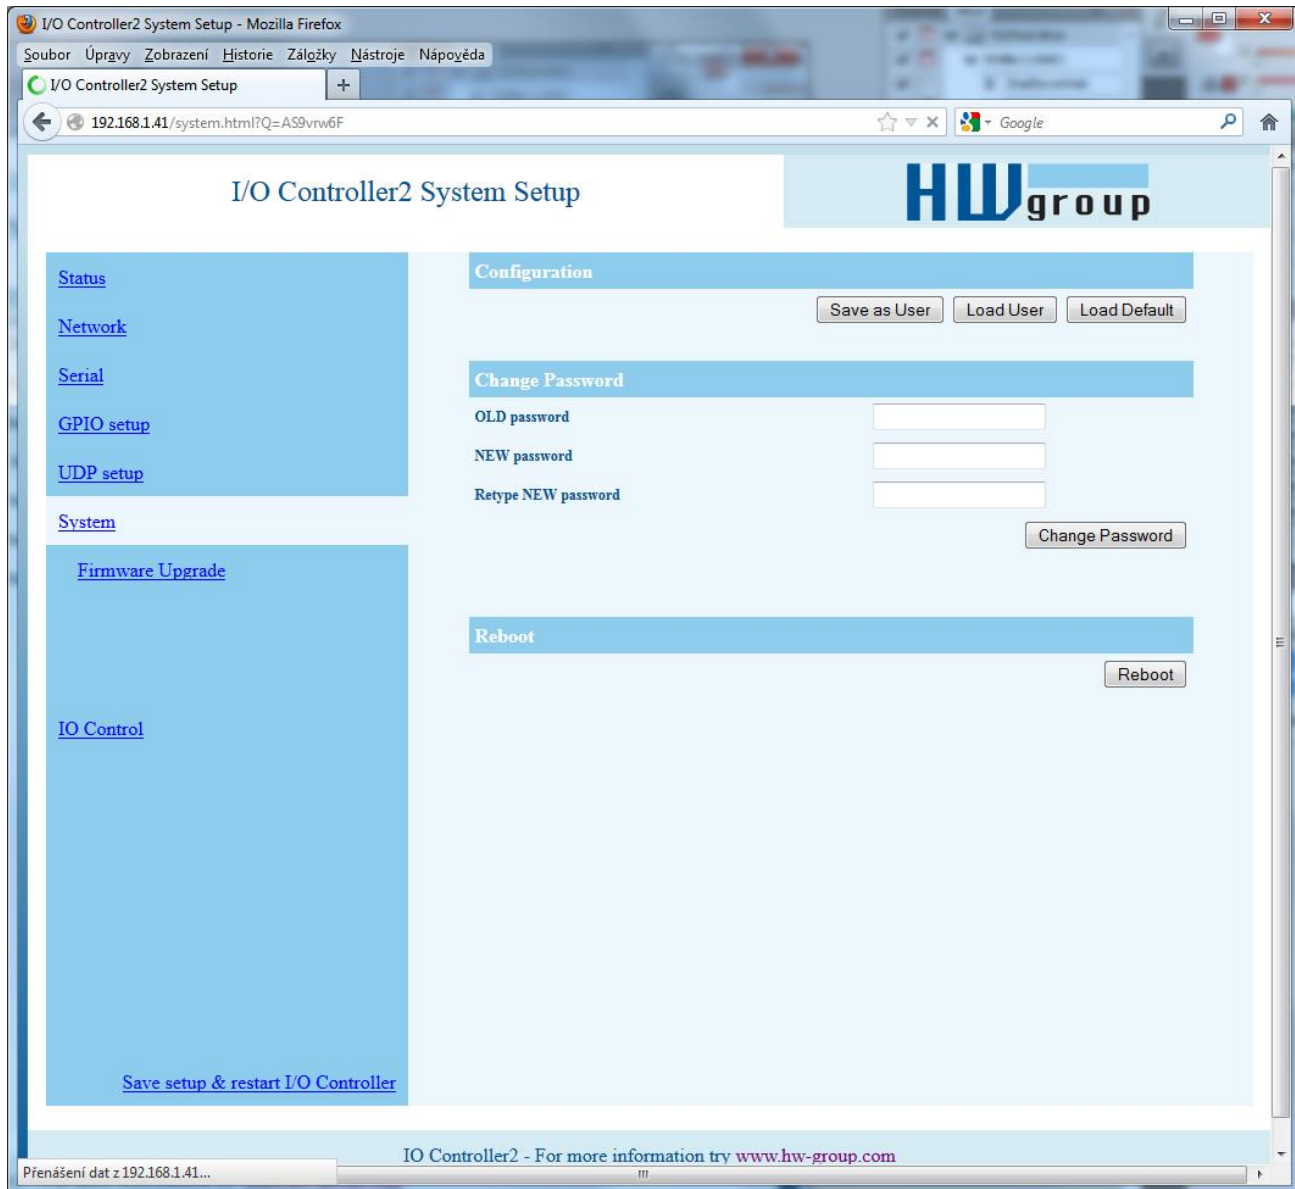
I/O Controller2 System Setup - Mozilla Firefox

Soubor Úpravy Zobrazení Historie Záložky Nástroje Nápověda

I/O Controller2 System Setup +

192.168.1.41/system.html?Q=AS9vrw6F

Google

I/O Controller2 System Setup

HW group

Status

Network

Serial

GPIO setup

UDP setup

System

Firmware Upgrade

IO Control

Save setup & restart I/O Controller

Configuration

Save as User Load User Load Default

Change Password

OLD password

NEW password

Retype NEW password

Change Password

Reboot

Reboot

IO Controller2 - For more information try www.hw-group.com

Přenášení dat z 192.168.1.41...